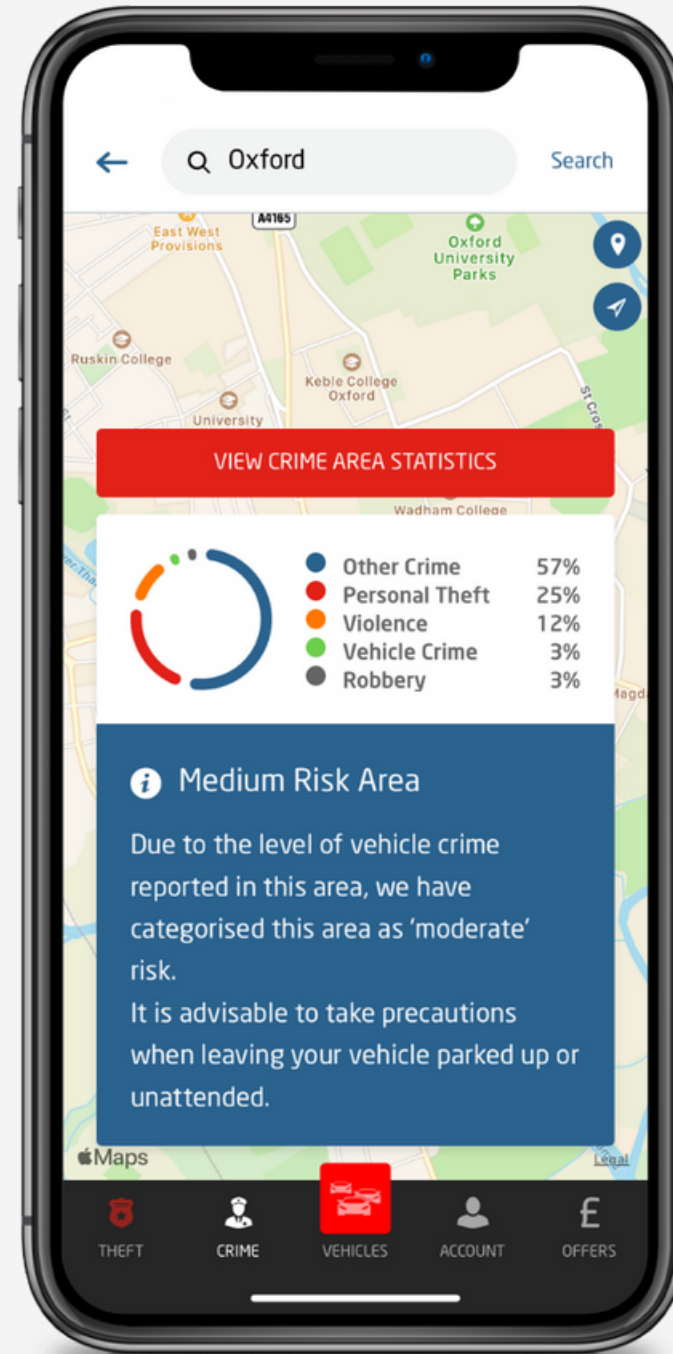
Oxford

Search

A4165

East West Provisions

Oxford University Parks

Ruskin College

Keble College Oxford

University

St Cros

VIEW CRIME AREA STATISTICS

Wadham College

| | |
|---|---|
| Other Crime | 57% |
| Personal Theft | 25% |
| Violence | 12% |
| Vehicle Crime | 3% |
| Robbery | 3% |

Magd

Medium Risk Area

Due to the level of vehicle crime reported in this area, we have categorised this area as 'moderate' risk.
It is advisable to take precautions when leaving your vehicle parked up or unattended.

Maps

Legal

THEFT CRIME VEHICLES ACCOUNT OFFERS